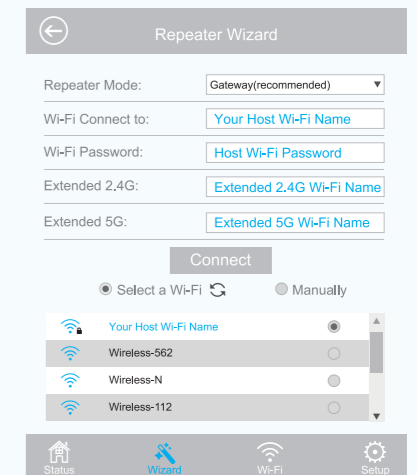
Repeater Wizard

Repeater Mode: Gateway(recommended)

Wi-Fi Connect to: Your Host Wi-Fi Name

Wi-Fi Password: Host Wi-Fi Password

Extended 2.4G: Extended 2.4G Wi-Fi Name

Extended 5G: Extended 5G Wi-Fi Name

Connect

Select a Wi-Fi Manually

Your Host Wi-Fi Name
Wireless-562
Wireless-N
Wireless-112

Status Wizard Wi-Fi Setup